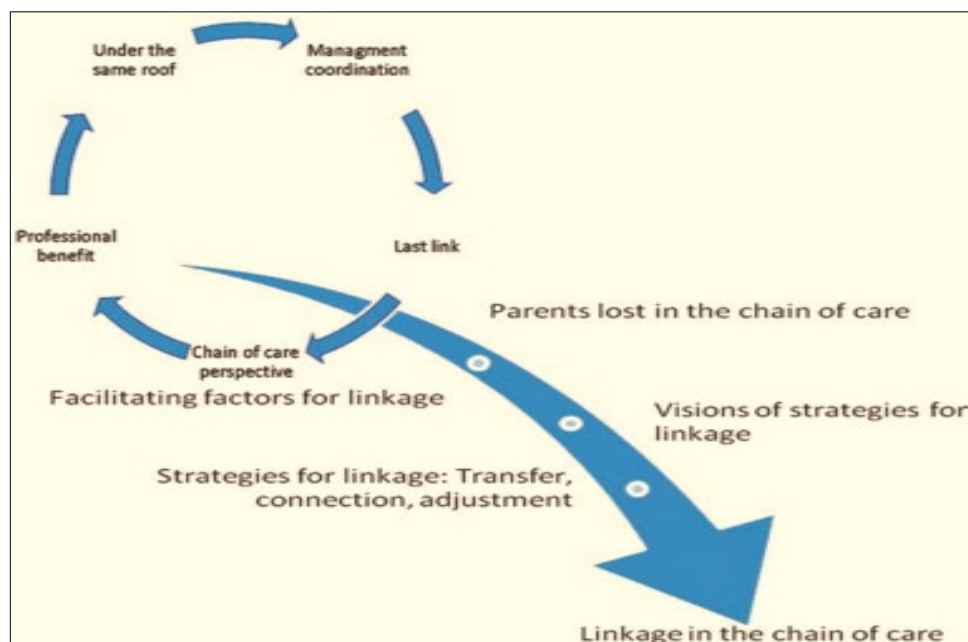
Under the same roof

Managment coordination

Last link

Chain of care perspective

Professional benefit

Facilitating factors for linkage

Parents lost in the chain of care

Visions of strategies for linkage

Strategies for linkage: Transfer, connection, adjustment

Linkage in the chain of care